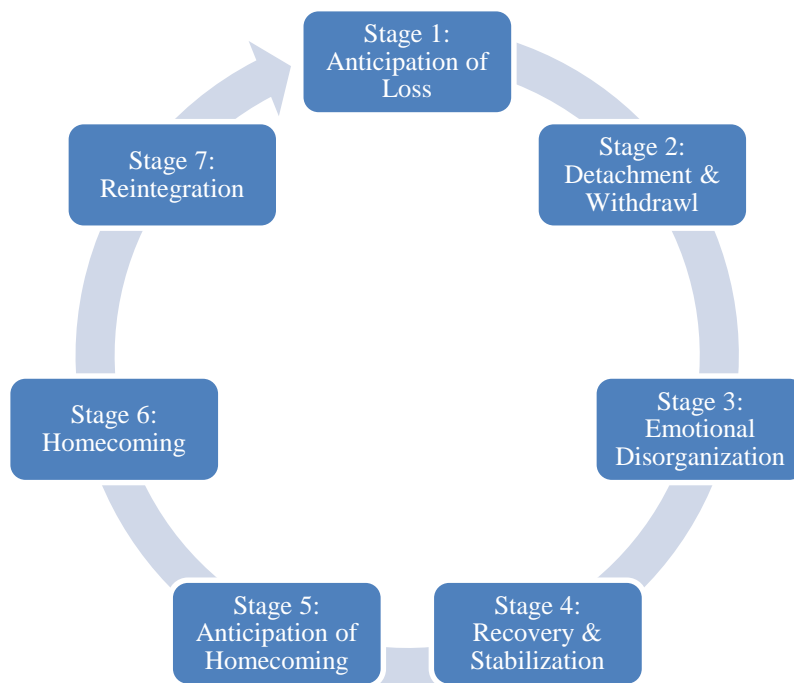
Stage 1: Anticipation of Loss

Stage 2: Detachment & Withdrawl

Stage 3: Emotional Disorganization

Stage 4: Recovery & Stabilization

Stage 5: Anticipation of Homecoming

Stage 6: Homecoming

Stage 7: Reintegration